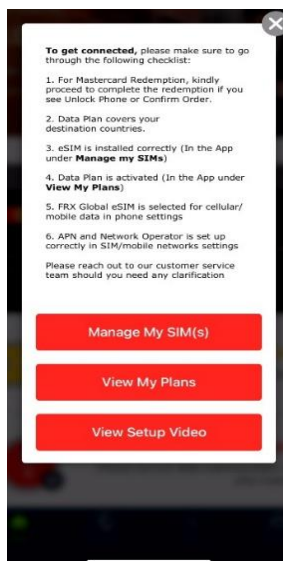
**To get connected,** please make sure to go through the following checklist:

1. For Mastercard Redemption, kindly proceed to complete the redemption if you see Unlock Phone or Confirm Order.

2. Data Plan covers your destination countries.

3. eSIM is installed correctly (In the App under **Manage my SIMs**)

4. Data Plan is activated (In the App under **View My Plans**)

5. FRX Global eSIM is selected for cellular/ mobile data in phone settings

6. APN and Network Operator is set up correctly in SIM/mobile networks settings

Please reach out to our customer service team should you need any clarification

Manage My SIM(s)

View My Plans

View Setup Video